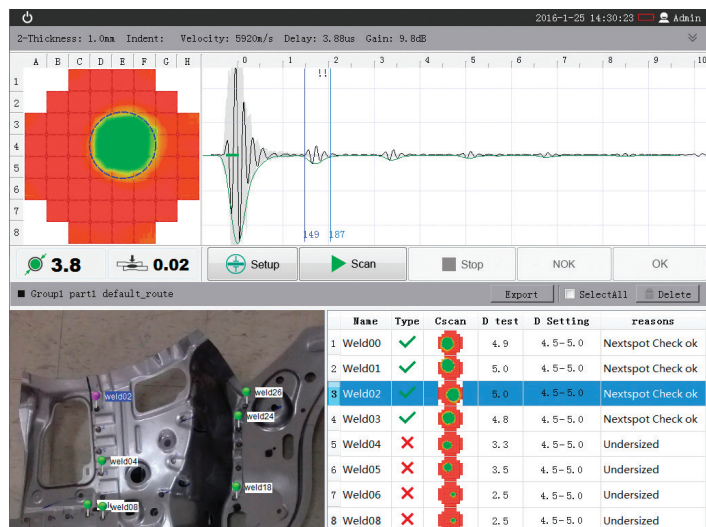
2016-1-25 14:30:23 Admin

2-Thickness: 1.0mm Indent: Velocity: 5920m/s Delay: 3.88us Gain: 9.8dB

A B C D E F G H

1 2 3 4 5 6 7 8

0 1 2 3 4 5 6 7 8 9 10

!!

149 187

3.8 0.02 Setup Scan Stop NOK OK

Group1 part1 default_route

Export SelectAll Delete

weld02 weld26 weld24 weld04 weld18 weld08

| | Name | Type | Cscan | D test | D Setting | reasons |
|---|---|---|---|---|---|---|
| 1 | Weld00 | ✓ | | 4.9 | 4.5-5.0 | Nextspot Check ok |
| 2 | Weld01 | ✓ | | 5.0 | 4.5-5.0 | Nextspot Check ok |
| 3 | Weld02 | ✓ | | 5.0 | 4.5-5.0 | Nextspot Check ok |
| 4 | Weld03 | ✓ | | 4.8 | 4.5-5.0 | Nextspot Check ok |
| 5 | Weld04 | ✗ | | 3.3 | 4.5-5.0 | Undersized |
| 6 | Weld05 | ✗ | | 3.5 | 4.5-5.0 | Undersized |
| 7 | Weld06 | ✗ | | 2.5 | 4.5-5.0 | Undersized |
| 8 | Weld08 | ✗ | | 2.5 | 4.5-5.0 | Undersized |